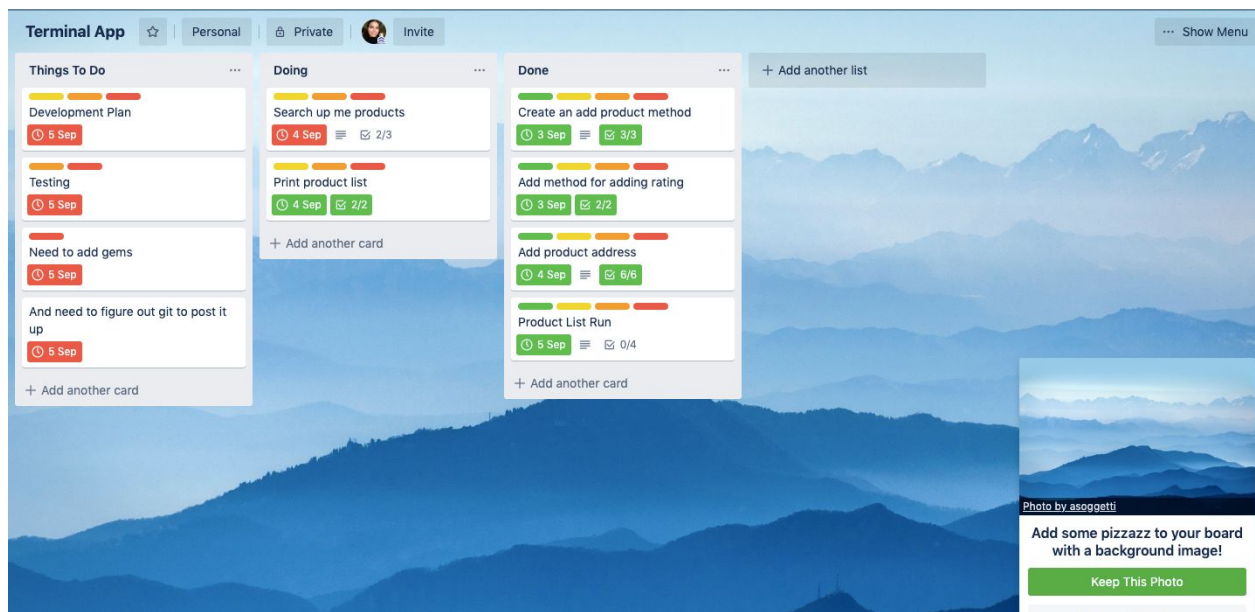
Terminal App ☆ Personal Private Invite

··· Show Menu

Things To Do ···

Development Plan
5 Sep

Testing
5 Sep

Need to add gems
5 Sep

And need to figure out git to post it up
5 Sep

+ Add another card

Doing ···

Search up me products
4 Sep 2/3

Print product list
4 Sep 2/2

+ Add another card

Done ···

Create an add product method
3 Sep 3/3

Add method for adding rating
3 Sep 2/2

Add product address
4 Sep 6/6

Product List Run
5 Sep 0/4

+ Add another card

+ Add another list

Photo by asoggetti

Add some pizzazz to your board with a background image!

Keep This Photo